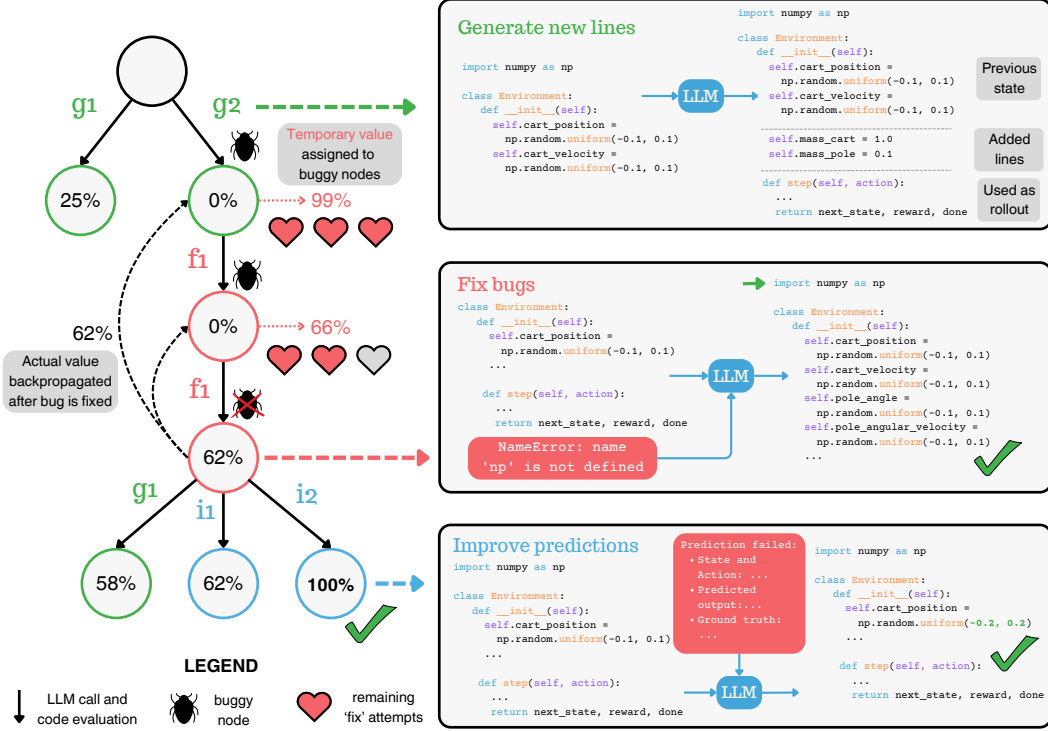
g1

g2

Temporary value assigned to buggy nodes

25%

0%

99%

f1

62%

0%

66%

Actual value backpropagated after bug is fixed

f1

62%

g1

i1

i2

58%

62%

100%

LEGEND

LLM call and code evaluation

buggy node

remaining 'fix' attempts

Generate new lines

import numpy as np

class Environment:
    def __init__(self):
        self.cart_position =
            np.random.uniform(-0.1, 0.1)
        self.cart_velocity =
            np.random.uniform(-0.1, 0.1)

LLM

import numpy as np

class Environment:
    def __init__(self):
        self.cart_position =
            np.random.uniform(-0.1, 0.1)
        self.cart_velocity =
            np.random.uniform(-0.1, 0.1)

Previous state

        self.mass_cart = 1.0
        self.mass_pole = 0.1

Added lines

    def step(self, action):
        ...
        return next_state, reward, done

Used as rollout

Fix bugs

class Environment:
    def __init__(self):
        self.cart_position =
            np.random.uniform(-0.1, 0.1)
        ...

    def step(self, action):
        ...
        return next_state, reward, done

NameError: name 'np' is not defined

LLM

import numpy as np

class Environment:
    def __init__(self):
        self.cart_position =
            np.random.uniform(-0.1, 0.1)
        self.cart_velocity =
            np.random.uniform(-0.1, 0.1)
        self.pole_angle =
            np.random.uniform(-0.1, 0.1)
        self.pole_angular_velocity =
            np.random.uniform(-0.1, 0.1)
        ...

Improve predictions

import numpy as np

class Environment:
    def __init__(self):
        self.cart_position =
            np.random.uniform(-0.1, 0.1)
        ...

    def step(self, action):
        ...
        return next_state, reward, done

Prediction failed:
• State and Action: ...
• Predicted output:...
• Ground truth: ...

LLM

import numpy as np

class Environment:
    def __init__(self):
        self.cart_position =
            np.random.uniform(-0.2, 0.2)
        ...

    def step(self, action):
        ...
        return next_state, reward, done